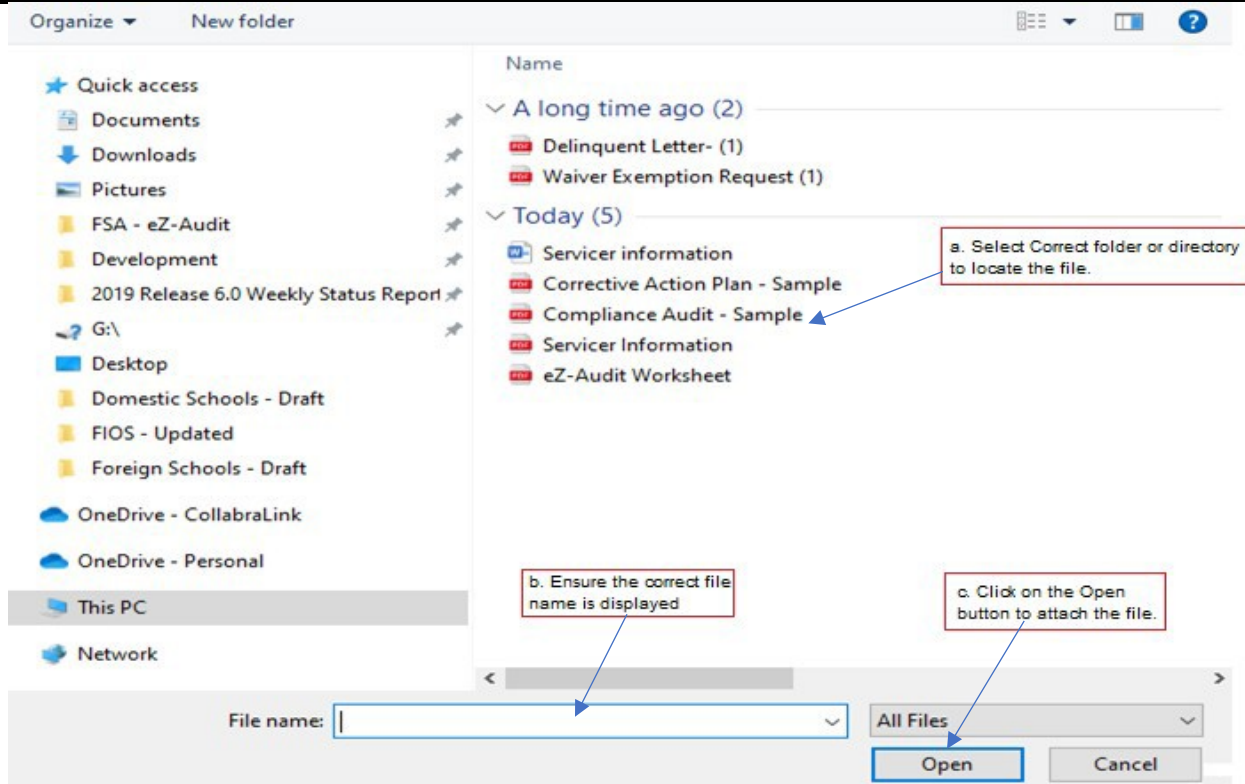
Organize ▾ New folder

Quick access
Documents
Downloads
Pictures
FSA - eZ-Audit
Development
2019 Release 6.0 Weekly Status Report
G:\
Desktop
Domestic Schools - Draft
FIOS - Updated
Foreign Schools - Draft
OneDrive - CollabraLink
OneDrive - Personal
This PC
Network

Name
A long time ago (2)
Delinquent Letter- (1)
Waiver Exemption Request (1)
Today (5)
Servicer information
Corrective Action Plan - Sample
Compliance Audit - Sample
Servicer Information
eZ-Audit Worksheet

a. Select Correct folder or directory to locate the file.

b. Ensure the correct file name is displayed

c. Click on the Open button to attach the file.

File name:
All Files
Open
Cancel